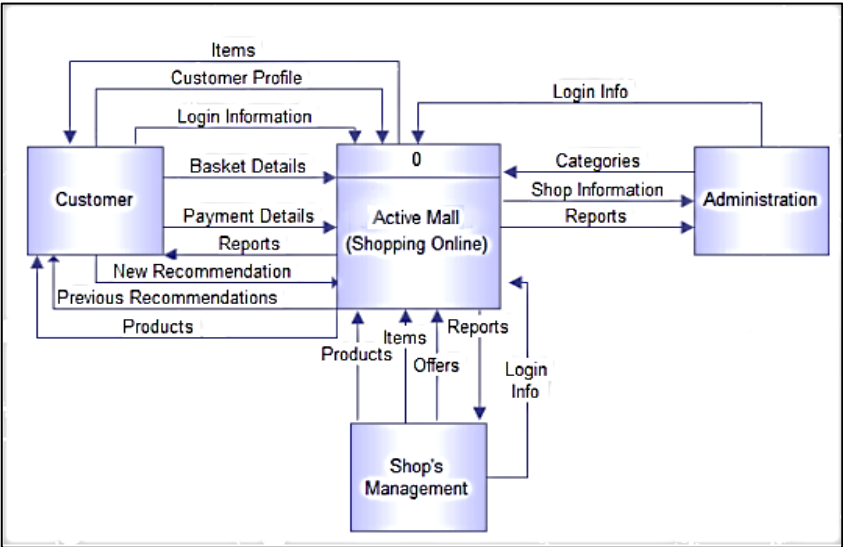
Items
Customer Profile
Login Information
Login Info
Customer
Basket Details
Payment Details
Reports
New Recommendation
Previous Recommendations
Products
0
Active Mall (Shopping Online)
Categories
Shop Information
Reports
Administration
Products
Items
Offers
Reports
Login Info
Shop's Management